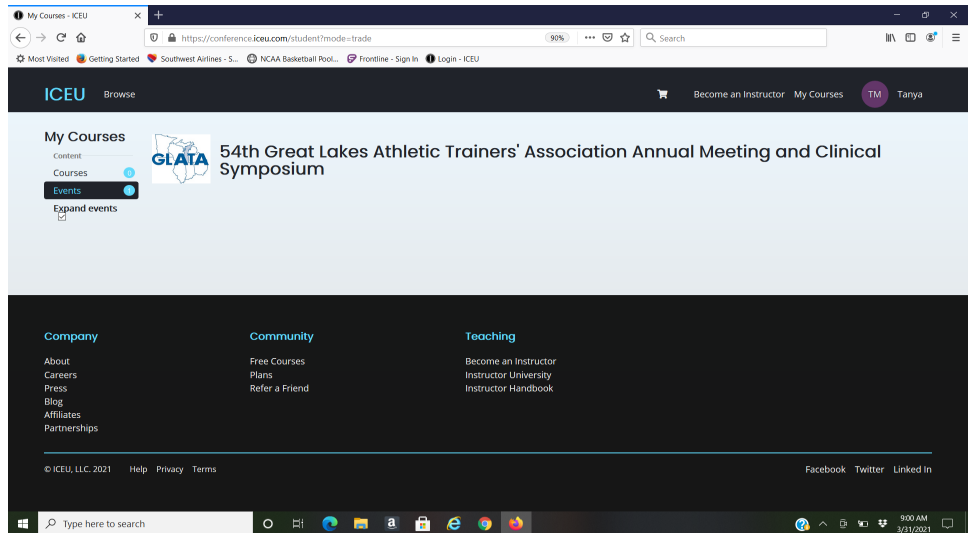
My Courses - ICEU

https://conference.iceu.com/student?mode=trade

90%

Search

Most Visited Getting Started Southwest Airlines - S... NCAA Basketball Pool... Frontline - Sign In Login - ICEU

ICEU Browse

Become an Instructor My Courses TM Tanya

My Courses

Content

Courses 0

Events 1

Expand events

GLATA

54th Great Lakes Athletic Trainers' Association Annual Meeting and Clinical Symposium

Company

About
Careers
Press
Blog
Affiliates
Partnerships

Community

Free Courses
Plans
Refer a Friend

Teaching

Become an Instructor
Instructor University
Instructor Handbook

© ICEU, LLC. 2021 Help Privacy Terms

Facebook Twitter Linked In

Type here to search

9:00 AM
3/31/2021